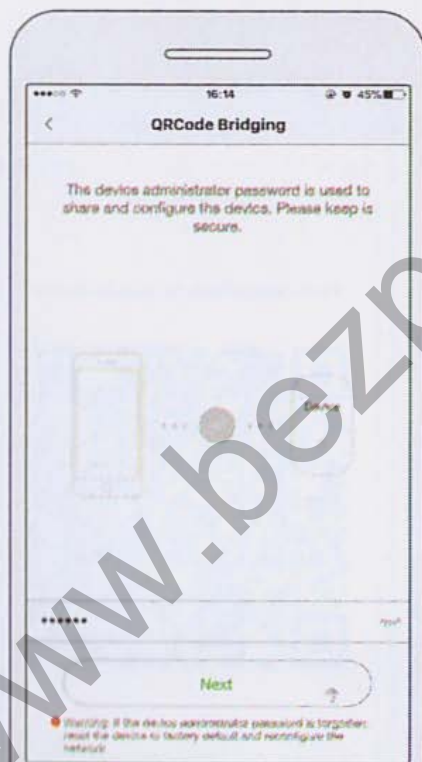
16:14

45%

<

QRCode Bridging

The device administrator password is used to share and configure the device. Please keep is secure.

Device

••••••

Next

Warning: If the device administrator password is forgotten, reset the device to factory default and reconfigure the network

www.bezp